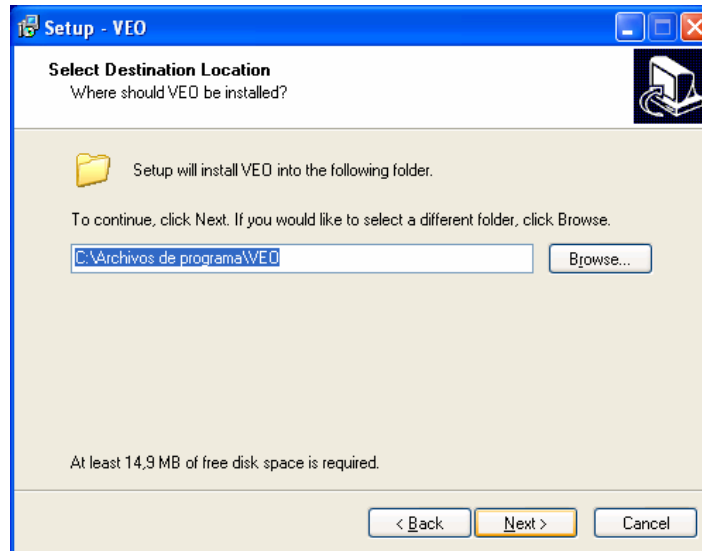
Setup - VEO

Select Destination Location
Where should VEO be installed?

Setup will install VEO into the following folder.

To continue, click Next. If you would like to select a different folder, click Browse.

C:\Archivos de programa\VEO

Browse...

At least 14,9 MB of free disk space is required.

< Back

Next >

Cancel